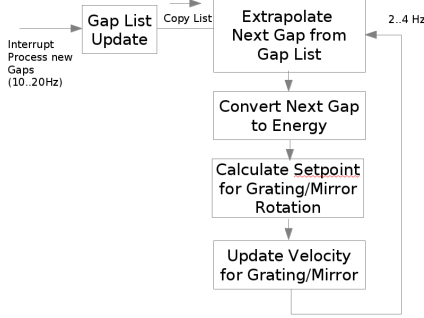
Interrupt Process new Gaps (10..20Hz)

Gap List Update

Copy List

Extrapolate Next Gap from Gap List

2..4 Hz

Convert Next Gap to Energy

Calculate Setpoint for Grating/Mirror Rotation

Update Velocity for Grating/Mirror